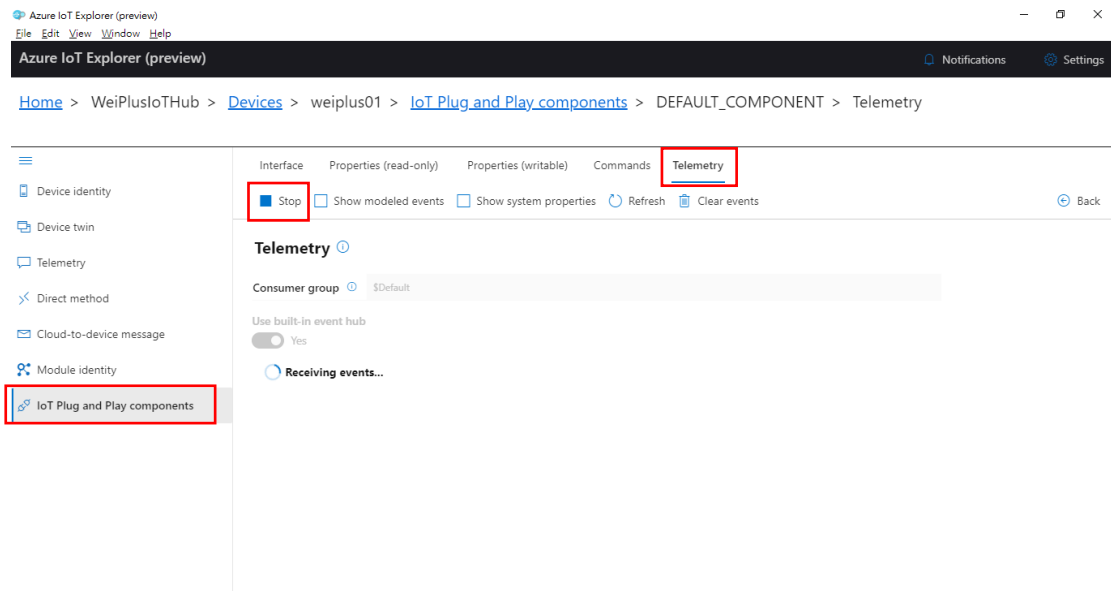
Azure IoT Explorer (preview)
File Edit View Window Help

Azure IoT Explorer (preview)
Notifications Settings

Home > WeiPlusIoTHub > Devices > weiplus01 > IoT Plug and Play components > DEFAULT_COMPONENT > Telemetry

Device identity
Device twin
Telemetry
Direct method
Cloud-to-device message
Module identity
IoT Plug and Play components

Interface Properties (read-only) Properties (writable) Commands Telemetry

Stop Show modeled events Show system properties Refresh Clear events Back

Telemetry

Consumer group $Default

Use built-in event hub
Yes

Receiving events...